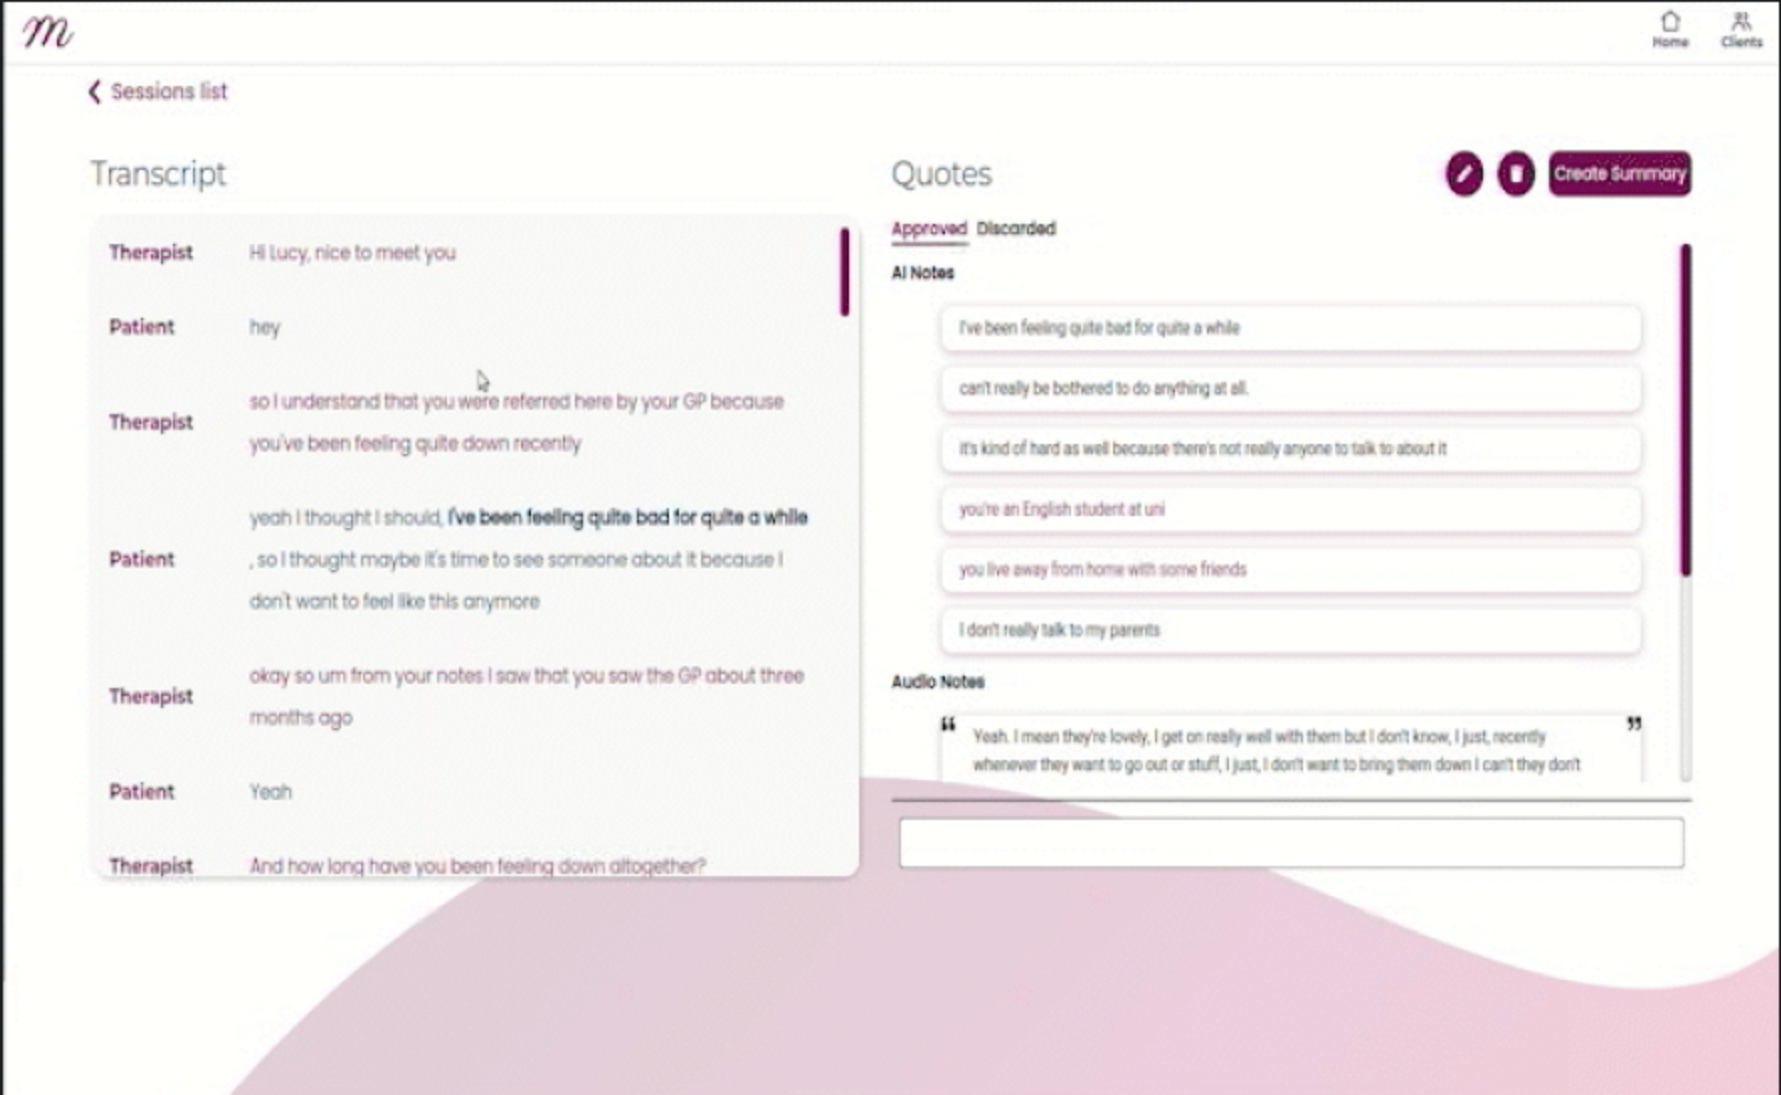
m

Home Clients

Sessions list

Transcript

Therapist Hi Lucy, nice to meet you

Patient hey

Therapist so I understand that you were referred here by your GP because you've been feeling quite down recently

Patient yeah I thought I should, I've been feeling quite bad for quite a while , so I thought maybe it's time to see someone about it because I don't want to feel like this anymore

Therapist okay so um from your notes I saw that you saw the GP about three months ago

Patient Yeah

Therapist And how long have you been feeling down altogether?

Quotes

Create Summary

Approved Discarded

AI Notes

I've been feeling quite bad for quite a while

can't really be bothered to do anything at all.

it's kind of hard as well because there's not really anyone to talk to about it

you're an English student at uni

you live away from home with some friends

I don't really talk to my parents

Audio Notes

Yeah. I mean they're lovely, I get on really well with them but I don't know, I just, recently whenever they want to go out or stuff, I just, I don't want to bring them down I can't they don't